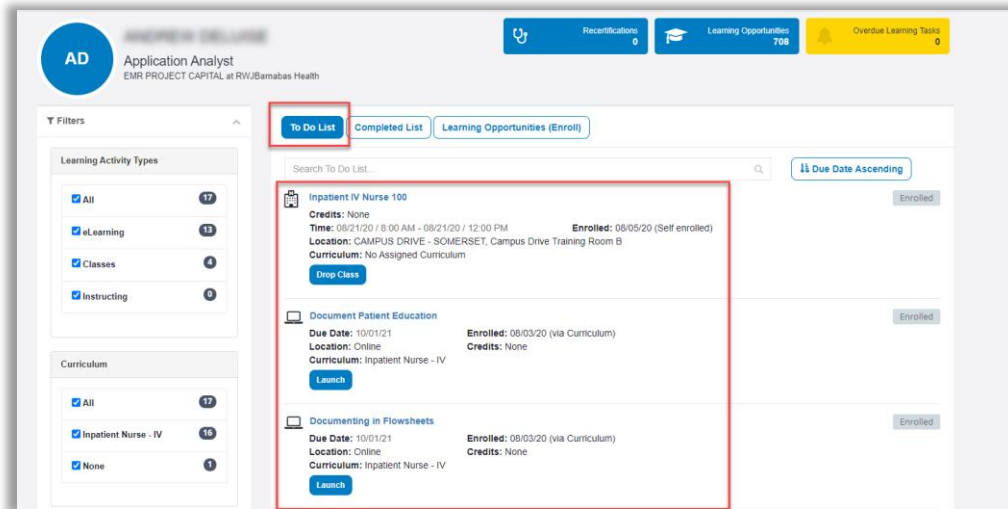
AD

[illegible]

Application Analyst

EMR PROJECT CAPITAL at RWJBarnabas Health

Recertifications 0

Learning Opportunities 708

Overdue Learning Tasks 0

Filters

Learning Activity Types

All 17

eLearning 13

Classes 4

Instructing 0

Curriculum

All 17

Inpatient Nurse - IV 16

None 1

To Do List

Completed List

Learning Opportunities (Enroll)

Search To Do List...

Due Date Ascending

Inpatient IV Nurse 100

Credits: None

Time: 08/21/20 / 8:00 AM - 08/21/20 / 12:00 PM

Enrolled: 08/05/20 (Self enrolled)

Location: CAMPUS DRIVE - SOMERSET, Campus Drive Training Room B

Curriculum: No Assigned Curriculum

Drop Class

Enrolled

Document Patient Education

Due Date: 10/01/21

Enrolled: 08/03/20 (via Curriculum)

Location: Online

Credits: None

Curriculum: Inpatient Nurse - IV

Launch

Enrolled

Documenting in Flowsheets

Due Date: 10/01/21

Enrolled: 08/03/20 (via Curriculum)

Location: Online

Credits: None

Curriculum: Inpatient Nurse - IV

Launch

Enrolled